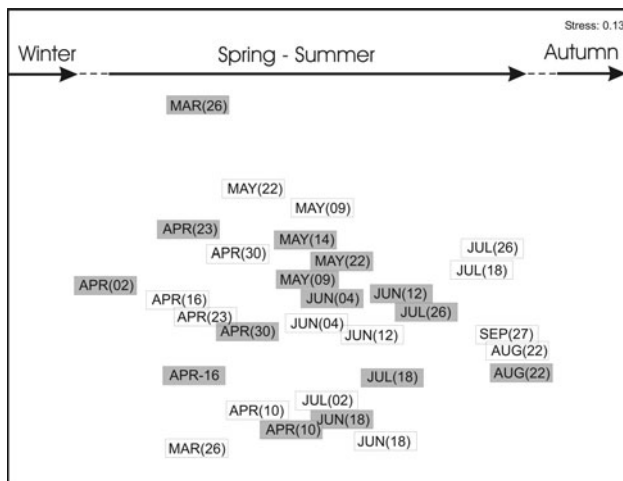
Stress: 0.13

Winter

Spring - Summer

Autumn

MAR(26)

MAY(22)

MAY(09)

APR(23)

MAY(14)

APR(30)

MAY(22)

JUL(26)

JUL(18)

MAY(09)

APR(02)

APR(16)

JUN(04)

JUN(12)

APR(23)

JUL(26)

APR(30)

JUN(04)

JUN(12)

SEP(27)

AUG(22)

APR-16

JUL(18)

AUG(22)

JUL(02)

APR(10)

JUN(18)

APR(10)

JUN(18)

MAR(26)